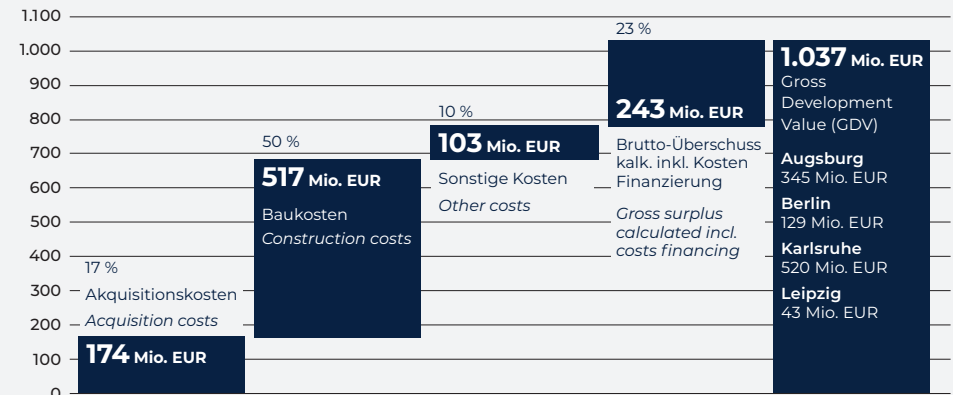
1.100
1.000
900
800
700
600
500
400
300
200
100
0

17 %
Akquisitionskosten
*Acquisition costs*
**174** Mio. EUR

50 %
**517** Mio. EUR
Baukosten
*Construction costs*

10 %
**103** Mio. EUR
Sonstige Kosten
*Other costs*

23 %
**243** Mio. EUR
Brutto-Überschuss kalk. inkl. Kosten Finanzierung
*Gross surplus calculated incl. costs financing*

**1.037** Mio. EUR
Gross Development Value (GDV)
**Augsburg**
345 Mio. EUR
**Berlin**
129 Mio. EUR
**Karlsruhe**
520 Mio. EUR
**Leipzig**
43 Mio. EUR